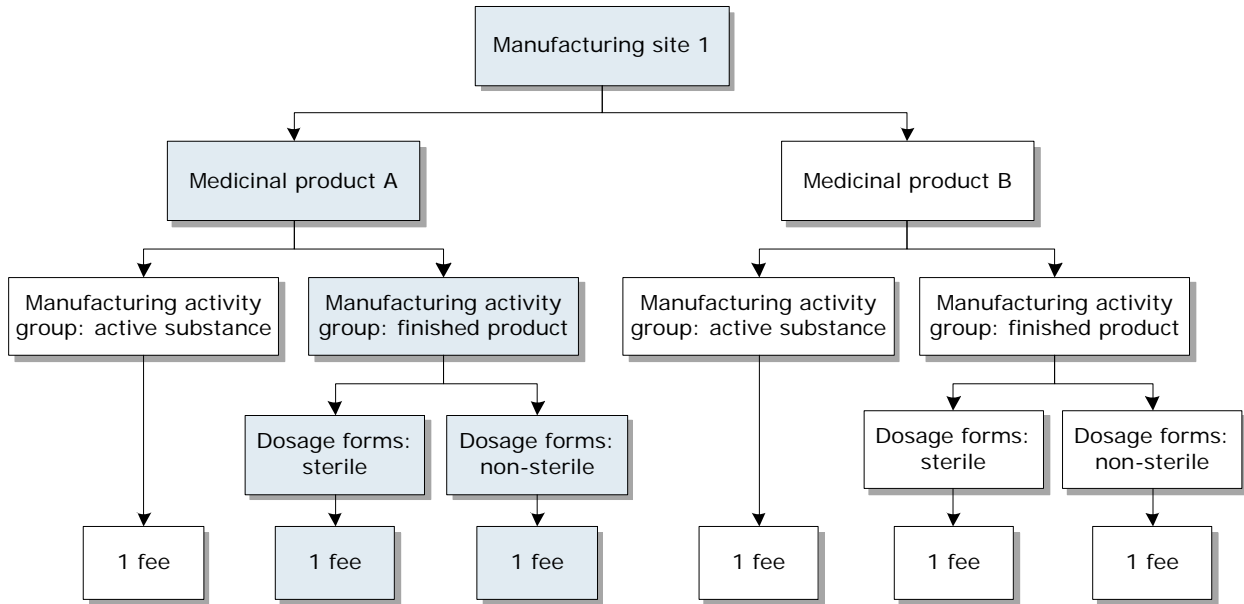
Manufacturing site 1

Medicinal product A

Medicinal product B

Manufacturing activity group: active substance

Manufacturing activity group: finished product

Manufacturing activity group: active substance

Manufacturing activity group: finished product

Dosage forms: sterile

Dosage forms: non-sterile

Dosage forms: sterile

Dosage forms: non-sterile

1 fee

1 fee

1 fee

1 fee

1 fee

1 fee